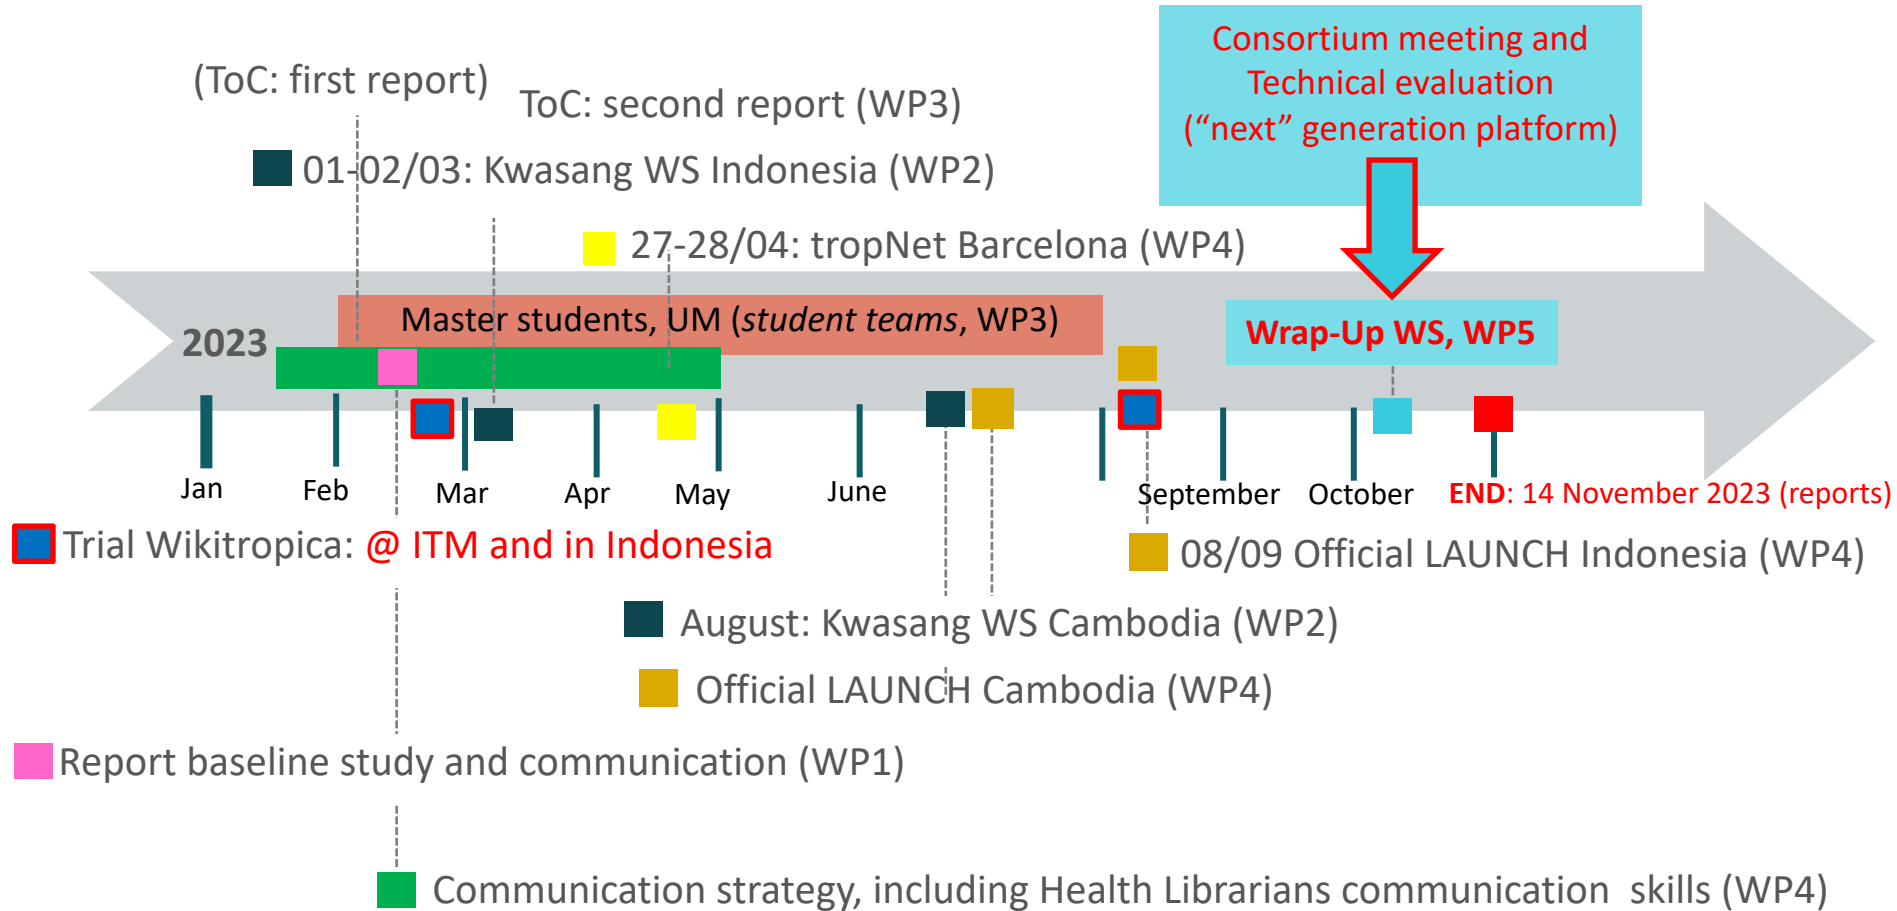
Consortium meeting and Technical evaluation ("next" generation platform)

(ToC: first report)

ToC: second report (WP3)

01-02/03: Kwasang WS Indonesia (WP2)

27-28/04: tropNet Barcelona (WP4)

2023

Master students, UM (*student teams*, WP3)

Wrap-Up WS, WP5

Jan

Feb

Mar

Apr

May

June

September

October

**END**: 14 November 2023 (reports)

Trial Wikitropica: @ ITM and in Indonesia

08/09 Official LAUNCH Indonesia (WP4)

August: Kwasang WS Cambodia (WP2)

Official LAUNCH Cambodia (WP4)

Report baseline study and communication (WP1)

Communication strategy, including Health Librarians communication skills (WP4)